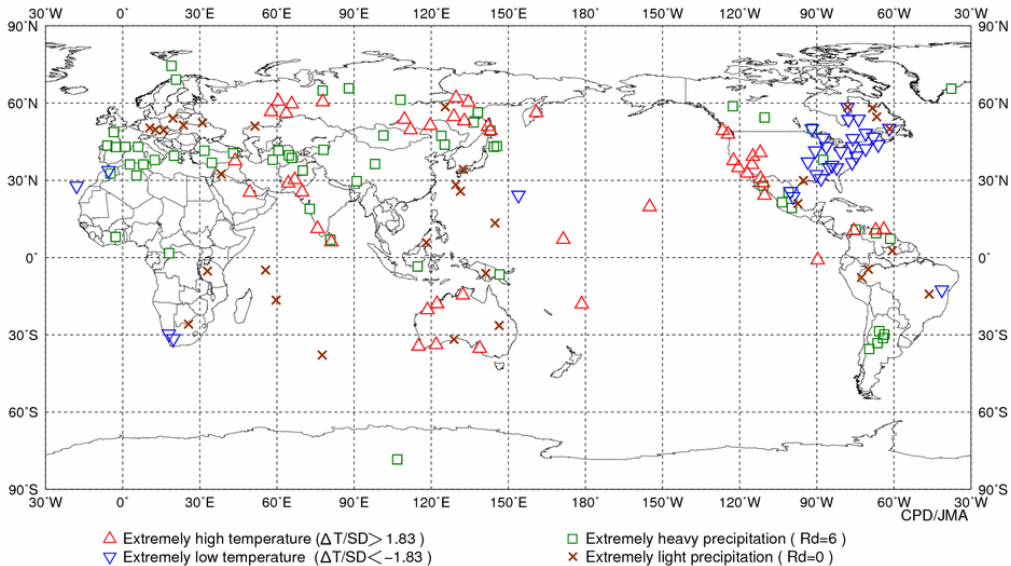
30°W 0° 30°E 60°E 90°E 120°E 150°E 180° 150°W 120°W 90°W 60°W 30°W

90°N 60°N 30°N 0° 30°S 60°S 90°S

90°N 60°N 30°N 0° 30°S 60°S 90°S

30°W 0° 30°E 60°E 90°E 120°E 150°E 180° 150°W 120°W 90°W 60°W 30°W

CPD/JMA

Extremely high temperature ($\Delta T/SD > 1.83$ )
Extremely low temperature ( $\Delta T/SD < -1.83$ )
Extremely heavy precipitation ( Rd=6 )
Extremely light precipitation ( Rd=0 )